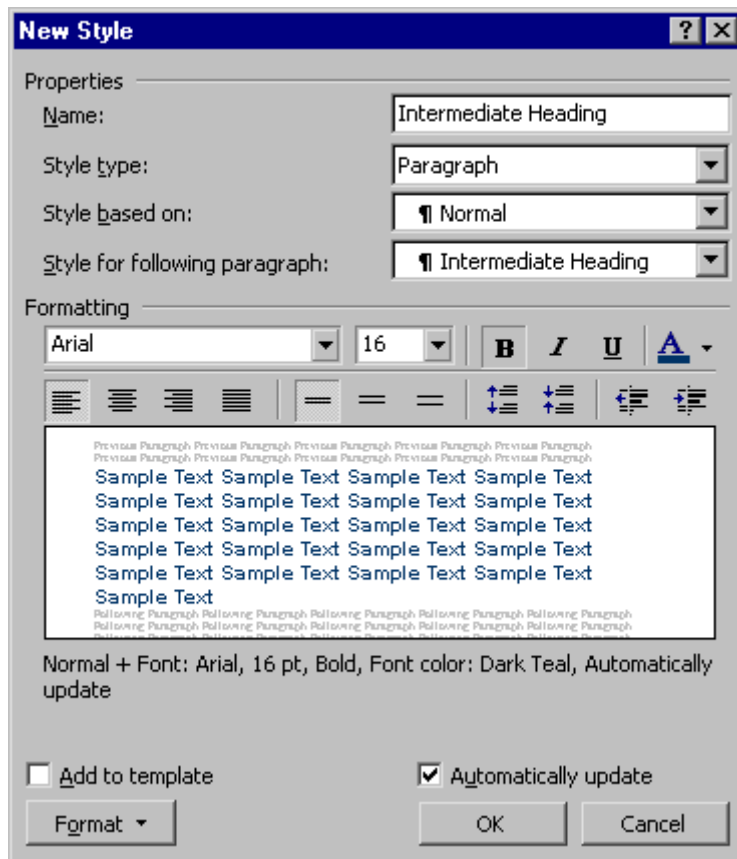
New Style

Properties

Name: Intermediate Heading

Style type: Paragraph

Style based on: ¶ Normal

Style for following paragraph: ¶ Intermediate Heading

Formatting

Arial 16 B I U A

Previous Paragraph Previous Paragraph Previous Paragraph Previous Paragraph Previous Paragraph Previous Paragraph Previous Paragraph Previous Paragraph Previous Paragraph Previous Paragraph Previous Paragraph Previous Paragraph

Sample Text Sample Text Sample Text Sample Text Sample Text Sample Text Sample Text Sample Text Sample Text Sample Text Sample Text Sample Text Sample Text Sample Text Sample Text Sample Text Sample Text Sample Text Sample Text Sample Text Sample Text

Following Paragraph Following Paragraph Following Paragraph Following Paragraph Following Paragraph Following Paragraph Following Paragraph Following Paragraph Following Paragraph Following Paragraph Following Paragraph Following Paragraph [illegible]

Normal + Font: Arial, 16 pt, Bold, Font color: Dark Teal, Automatically update

Add to template

Automatically update

Format

OK

Cancel